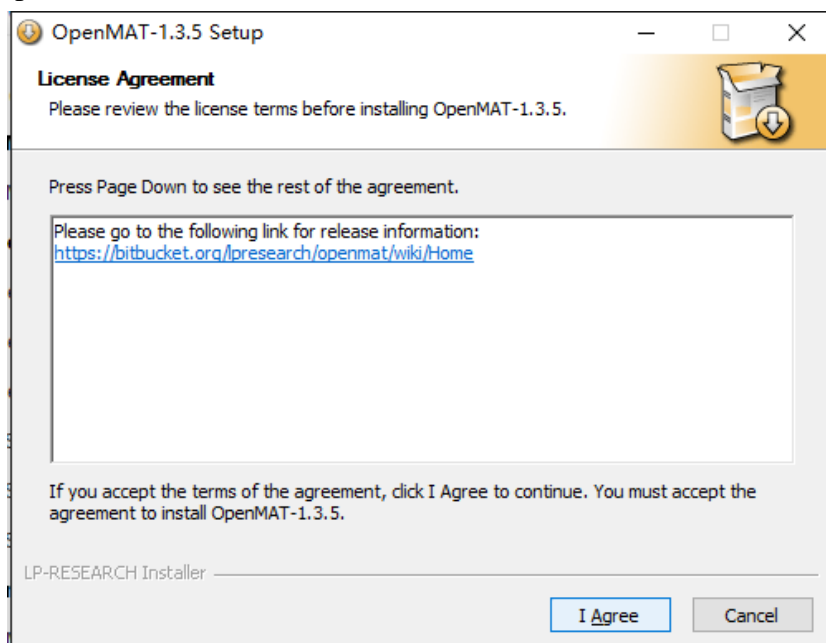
OpenMAT-1.3.5 Setup

License Agreement

Please review the license terms before installing OpenMAT-1.3.5.

Press Page Down to see the rest of the agreement.

Please go to the following link for release information:
https://bitbucket.org/lpresearch/openmat/wiki/Home

If you accept the terms of the agreement, click I Agree to continue. You must accept the agreement to install OpenMAT-1.3.5.

LP-RESEARCH Installer

I Agree

Cancel